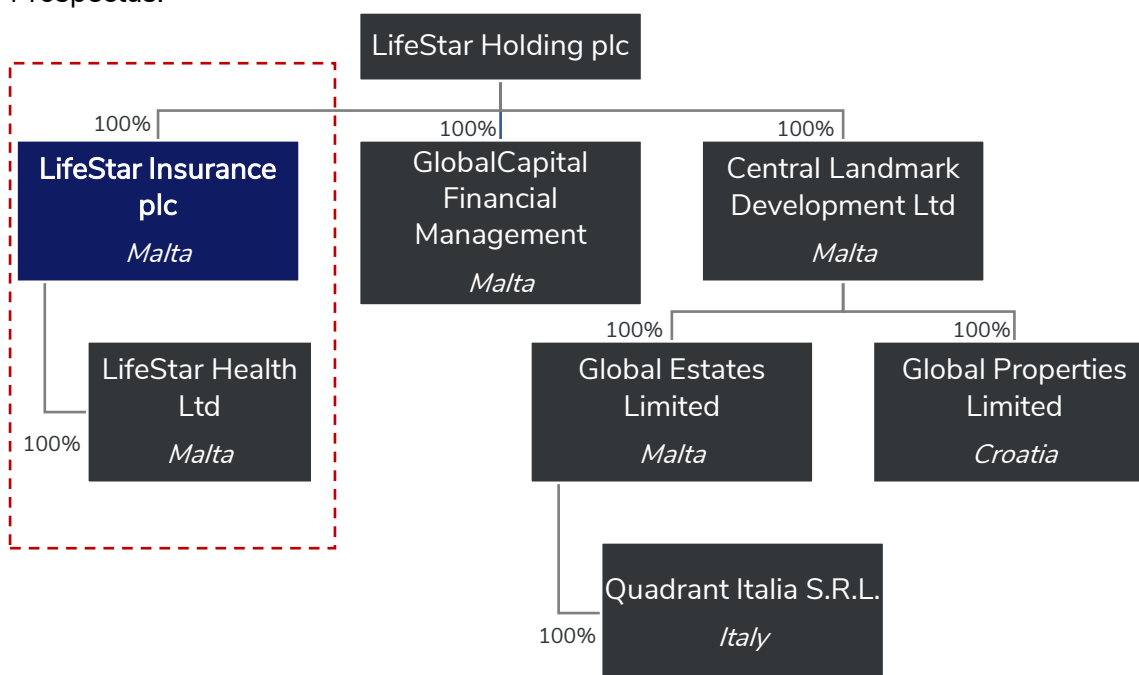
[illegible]

LifeStar Holding plc

100%

LifeStar Insurance plc

*Malta*

100%

GlobalCapital Financial Management

*Malta*

100%

Central Landmark Development Ltd

*Malta*

LifeStar Health Ltd

*Malta*

100%

100%

Global Estates Limited

*Malta*

100%

Global Properties Limited

*Croatia*

Quadrant Italia S.R.L.

*Italy*

100%